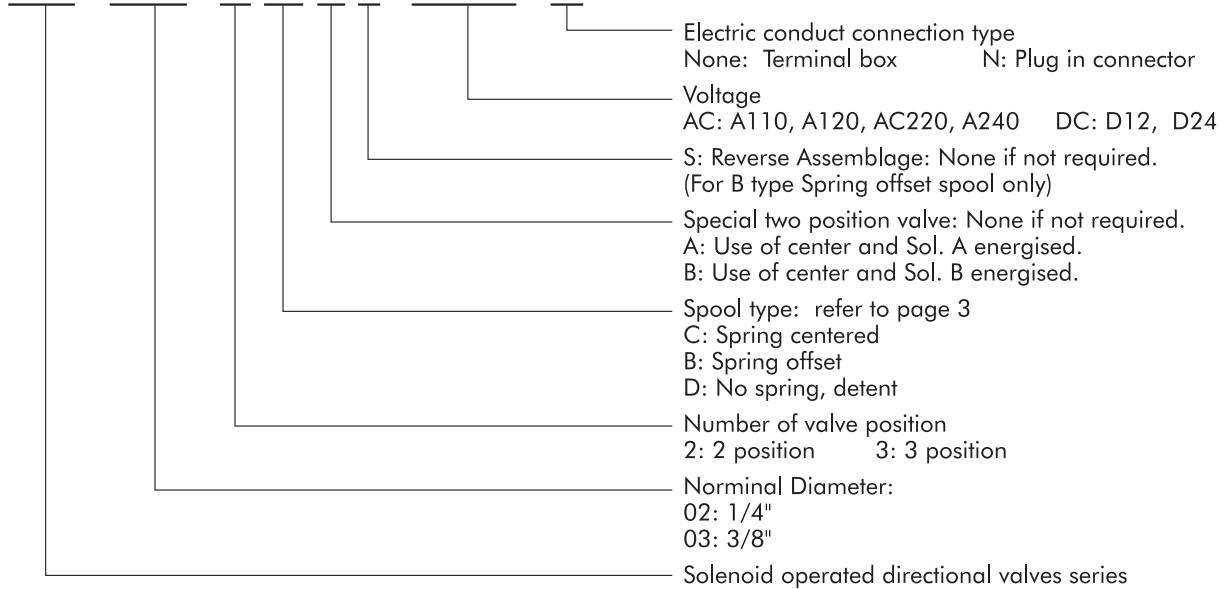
Electric conduct connection type
None: Terminal box N: Plug in connector

Voltage
AC: A110, A120, AC220, A240 DC: D12, D24

S: Reverse Assemblage: None if not required.
(For B type Spring offset spool only)

Special two position valve: None if not required.
A: Use of center and Sol. A energised.
B: Use of center and Sol. B energised.

Spool type: refer to page 3
C: Spring centered
B: Spring offset
D: No spring, detent

Number of valve position
2: 2 position 3: 3 position

Norminal Diameter:
02: 1/4"
03: 3/8"

Solenoid operated directional valves series